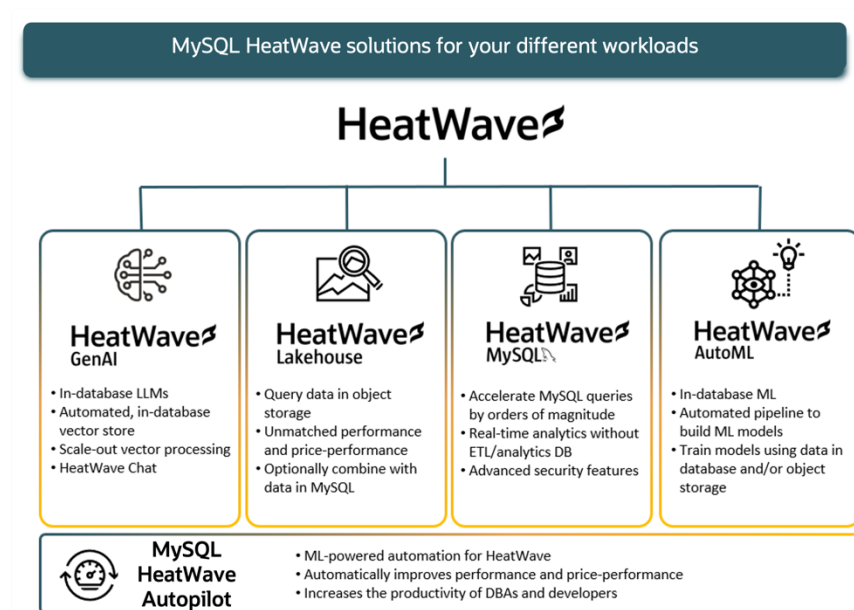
MySQL HeatWave solutions for your different workloads

HeatWave

HeatWave
GenAI

• In-database LLMs
• Automated, in-database vector store
• Scale-out vector processing
• HeatWave Chat

HeatWave
Lakehouse

• Query data in object storage
• Unmatched performance and price-performance
• Optionally combine with data in MySQL

HeatWave
MySQL

• Accelerate MySQL queries by orders of magnitude
• Real-time analytics without ETL/analytics DB
• Advanced security features

HeatWave
AutoML

• In-database ML
• Automated pipeline to build ML models
• Train models using data in database and/or object storage

MySQL HeatWave Autopilot

• ML-powered automation for HeatWave
• Automatically improves performance and price-performance
• Increases the productivity of DBAs and developers